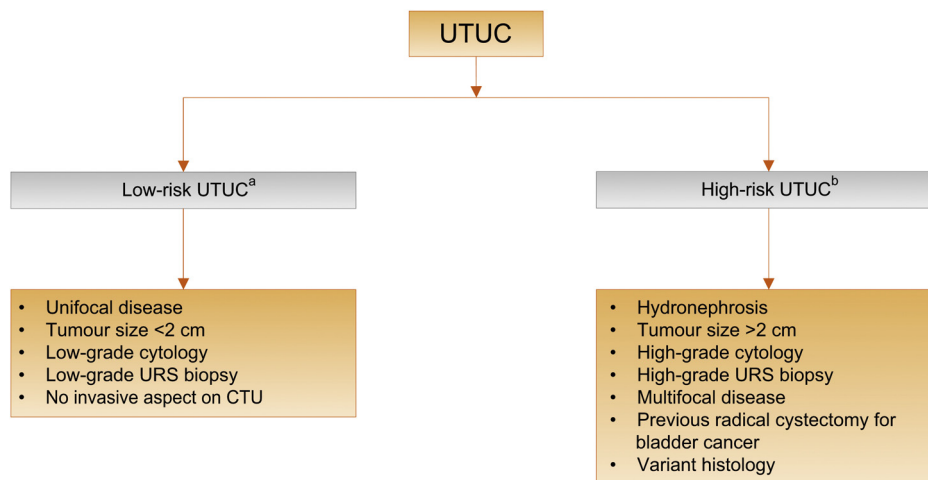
UTUC

Low-risk UTUC$^{a}$

High-risk UTUC$^{b}$

- Unifocal disease
- Tumour size <2 cm
- Low-grade cytology
- Low-grade URS biopsy
- No invasive aspect on CTU

- Hydronephrosis
- Tumour size >2 cm
- High-grade cytology
- High-grade URS biopsy
- Multifocal disease
- Previous radical cystectomy for bladder cancer
- Variant histology